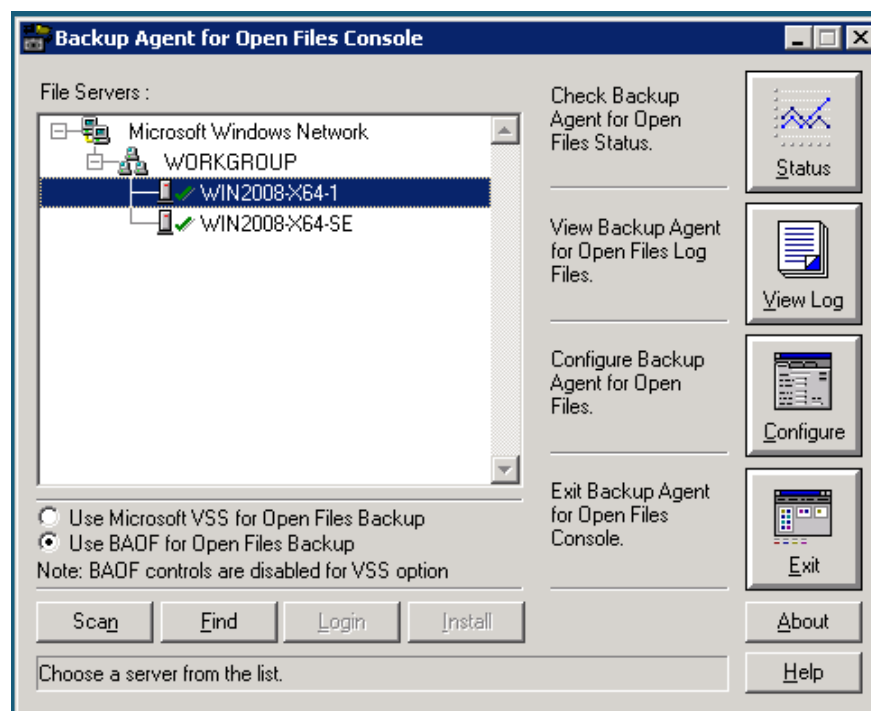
Backup Agent for Open Files Console

File Servers :

Microsoft Windows Network
WORKGROUP
WIN2008-X64-1
WIN2008-X64-SE

Use Microsoft VSS for Open Files Backup
Use BAOF for Open Files Backup
Note: BAOF controls are disabled for VSS option

Scan
Find
Login
Install

Choose a server from the list.

Check Backup Agent for Open Files Status.

Status

View Backup Agent for Open Files Log Files.

View Log

Configure Backup Agent for Open Files.

Configure

Exit Backup Agent for Open Files Console.

Exit

About

Help